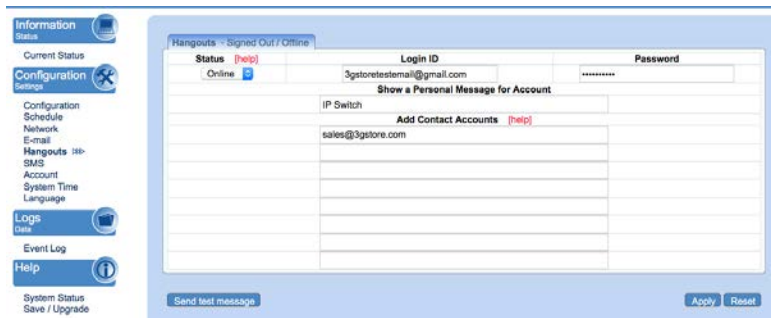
Information
Status

Current Status

Configuration
Settings

Configuration
Schedule
Network
E-mail
Hangouts
SMS
Account
System Time
Language

Logs
Data

Event Log

Help

System Status
Save / Upgrade

Hangouts - Signed Out / Offline

| Status [help] | Login ID | Password |
|---|---|---|
| Online | 3gstoretestemail@gmail.com | •••••••••• |

Show a Personal Message for Account

IP Switch

Add Contact Accounts [help]

sales@3gstore.com

Send test message

Apply Reset